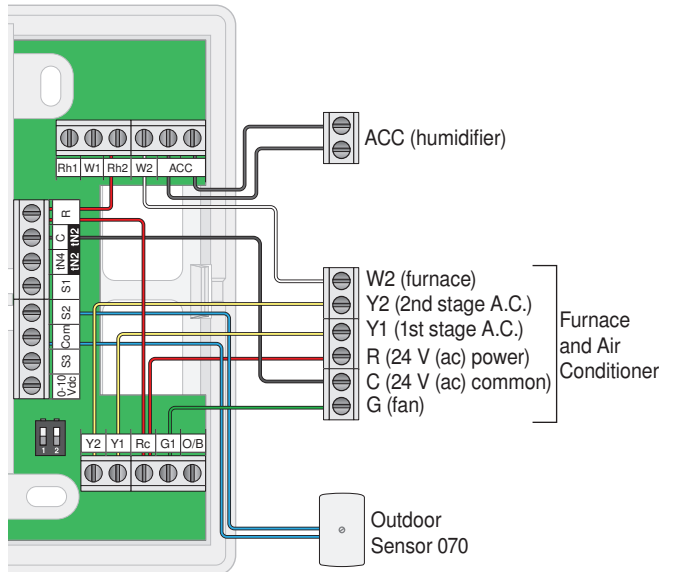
Rh1 W1 Rh2 W2 ACC

R
C tN2
tN4 tN2
S1
S2
Com
S3
0-10 Vdc

1 2

Y2 Y1 Rc G1 O/B

ACC (humidifier)

W2 (furnace)
Y2 (2nd stage A.C.)
Y1 (1st stage A.C.)
R (24 V (ac) power)
C (24 V (ac) common)
G (fan)

Furnace and Air Conditioner

Outdoor Sensor 070